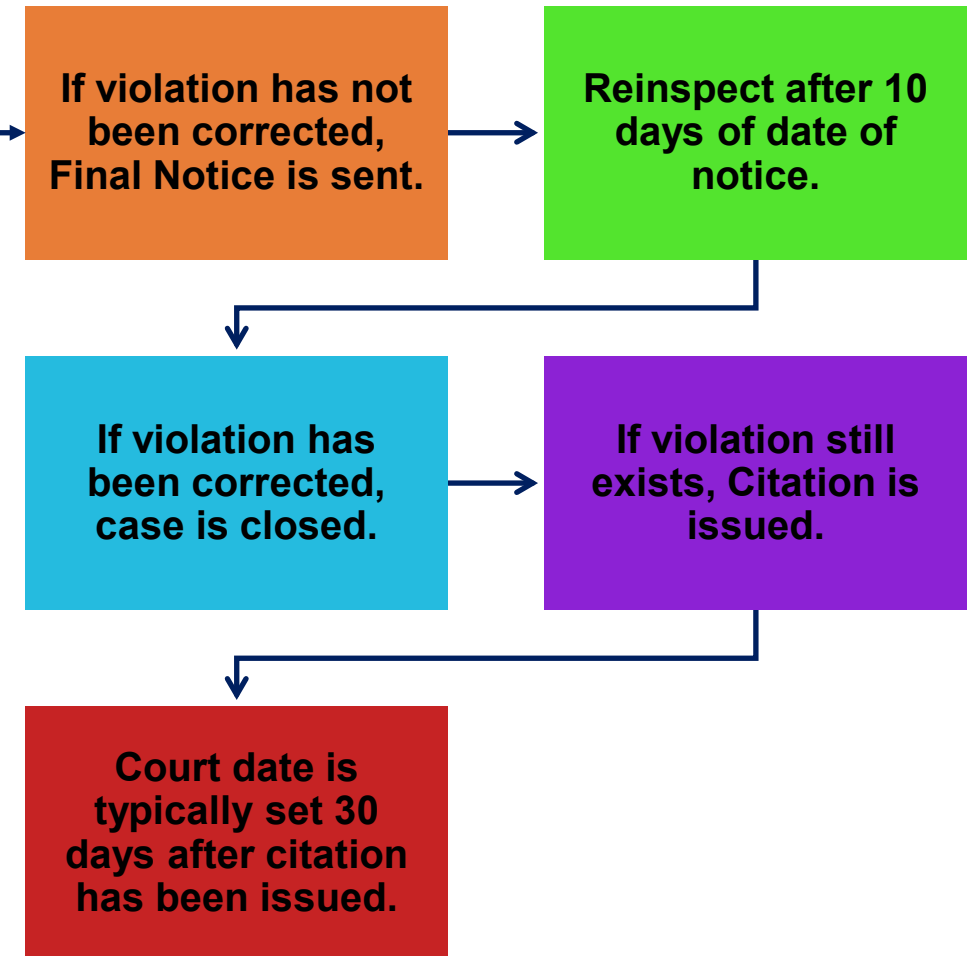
If violation has not been corrected, Final Notice is sent.

Reinspect after 10 days of date of notice.

If violation has been corrected, case is closed.

If violation still exists, Citation is issued.

Court date is typically set 30 days after citation has been issued.